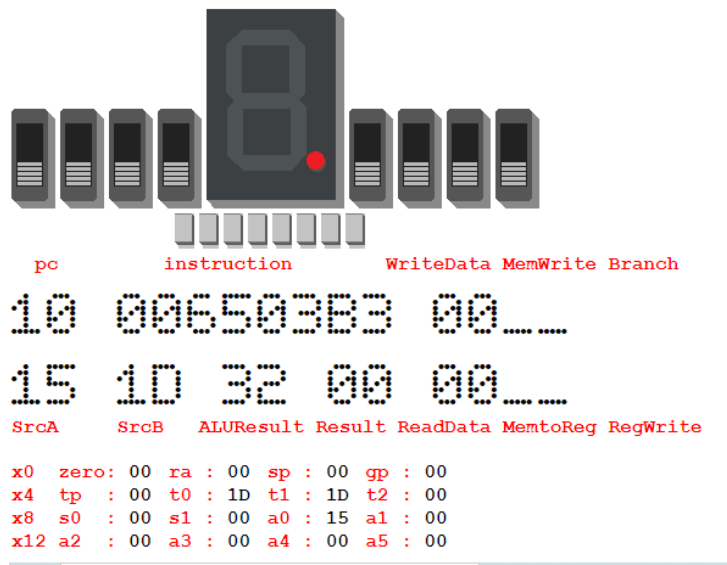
pc instruction WriteData MemWrite Branch

10 006503B3 00_ _ _

15 1D 32 00 00_ _ _

SrcA SrcB ALUResult Result ReadData MemtoReg RegWrite

x0 zero: 00 ra : 00 sp : 00 gp : 00
x4 tp : 00 t0 : 1D t1 : 1D t2 : 00
x8 s0 : 00 s1 : 00 a0 : 15 a1 : 00
x12 a2 : 00 a3 : 00 a4 : 00 a5 : 00